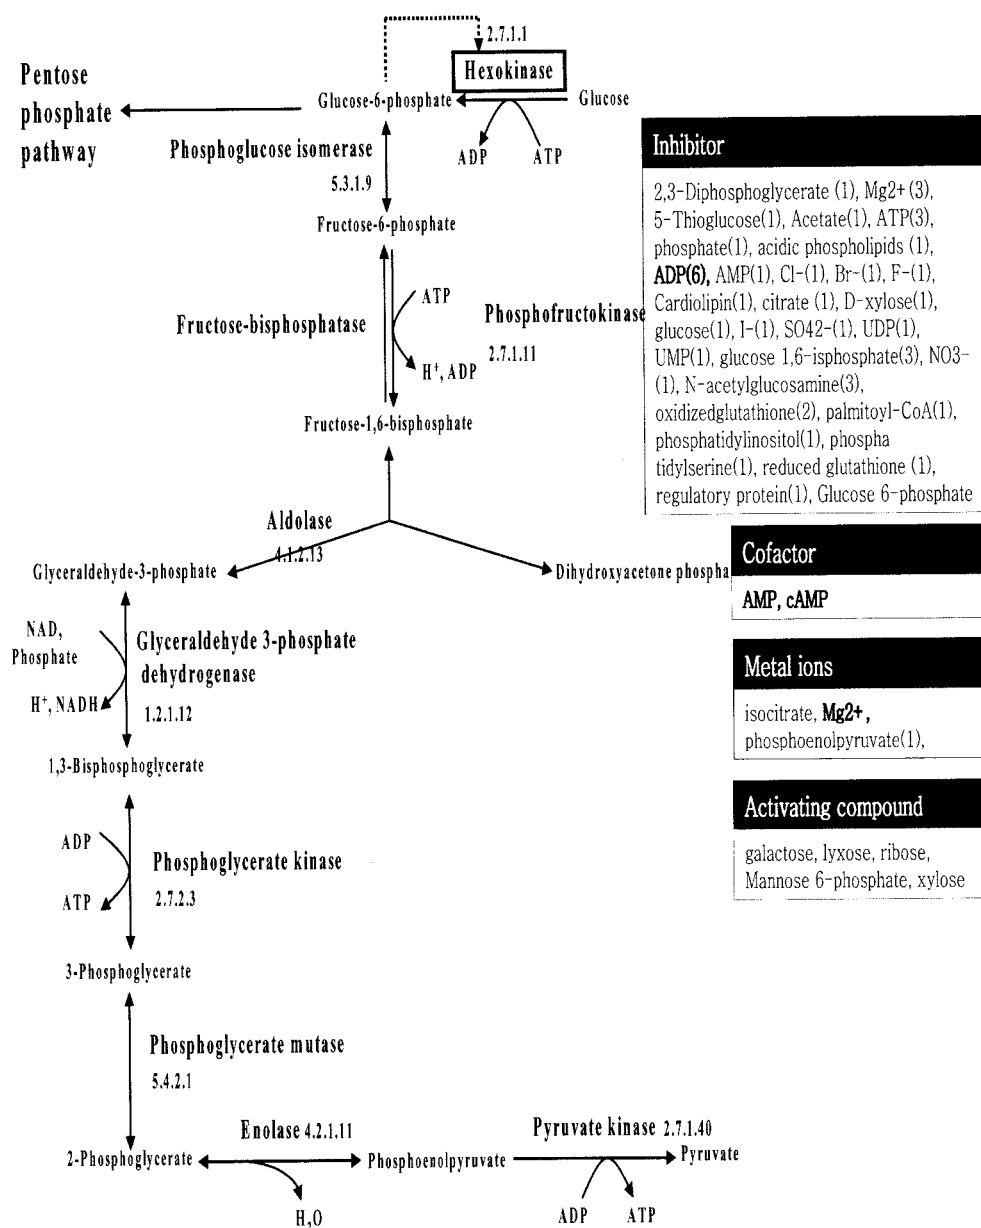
2.7.1.1

Hexokinase

Pentose phosphate pathway

Glucose-6-phosphate

Glucose

ADP

ATP

Phosphoglucose isomerase

5.3.1.9

Fructose-6-phosphate

ATP

Fructose-bisphosphatase

Phosphofructokinase

2.7.1.11

H$^+$, ADP

Fructose-1,6-bisphosphate

Aldolase

4.1.2.13

Glyceraldehyde-3-phosphate

Dihydroxyacetone phospha

NAD, Phosphate

Glyceraldehyde 3-phosphate dehydrogenase

H$^+$, NADH

1.2.1.12

1,3-Bisphosphoglycerate

ADP

Phosphoglycerate kinase

ATP

2.7.2.3

3-Phosphoglycerate

Phosphoglycerate mutase

5.4.2.1

Enolase 4.2.1.11

Pyruvate kinase 2.7.1.40

2-Phosphoglycerate

Phosphoenolpyruvate

Pyruvate

H$_2$O

ADP

ATP

Inhibitor

2,3-Diphosphoglycerate (1), Mg2+(3), 5-Thioglucose(1), Acetate(1), ATP(3), phosphate(1), acidic phospholipids (1), ADP(6), AMP(1), Cl-(1), Br-(1), F-(1), Cardiolipin(1), citrate (1), D-xylose(1), glucose(1), I-(1), SO42-(1), UDP(1), UMP(1), glucose 1,6-isphosphate(3), NO3-(1), N-acetylglucosamine(3), oxidizedglutathione(2), palmitoyl-CoA(1), phosphatidylinositol(1), phospha tidylserine(1), reduced glutathione (1), regulatory protein(1), Glucose 6-phosphate

Cofactor

AMP, cAMP

Metal ions

isocitrate, Mg2+, phosphoenolpyruvate(1),

Activating compound

galactose, lyxose, ribose, Mannose 6-phosphate, xylose